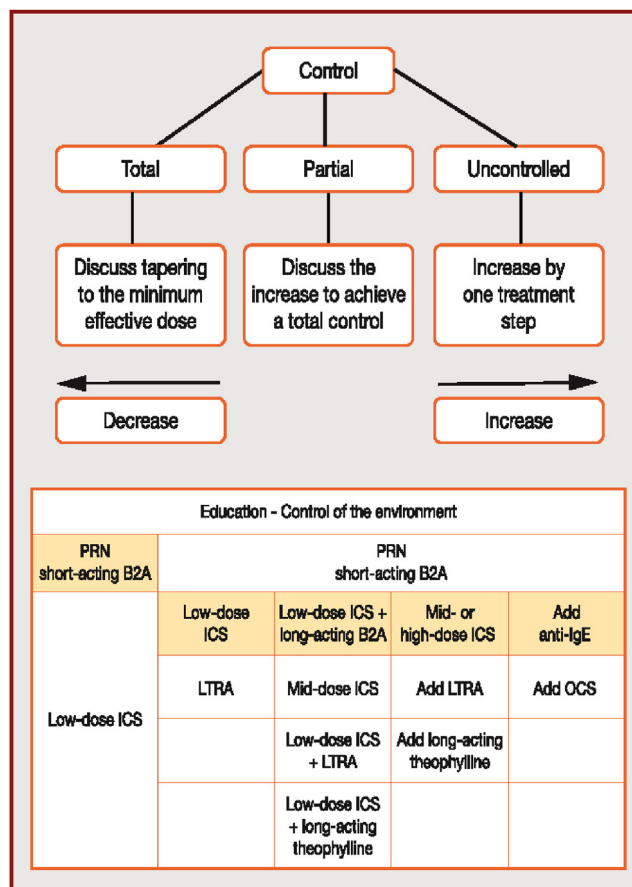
Control

Total

Partial

Uncontrolled

Discuss tapering to the minimum effective dose

Discuss the increase to achieve a total control

Increase by one treatment step

Decrease

Increase

| Education - Control of the environment | | | | |
|---|---|---|---|---|
| PRN short-acting B2A | PRN short-acting B2A | | | |
| Low-dose ICS | Low-dose ICS | Low-dose ICS + long-acting B2A | Mid- or high-dose ICS | Add anti-IgE |
| | LTRA | Mid-dose ICS | Add LTRA | Add OCS |
| | | Low-dose ICS + LTRA | Add long-acting theophylline | |
| | | Low-dose ICS + long-acting theophylline | | |